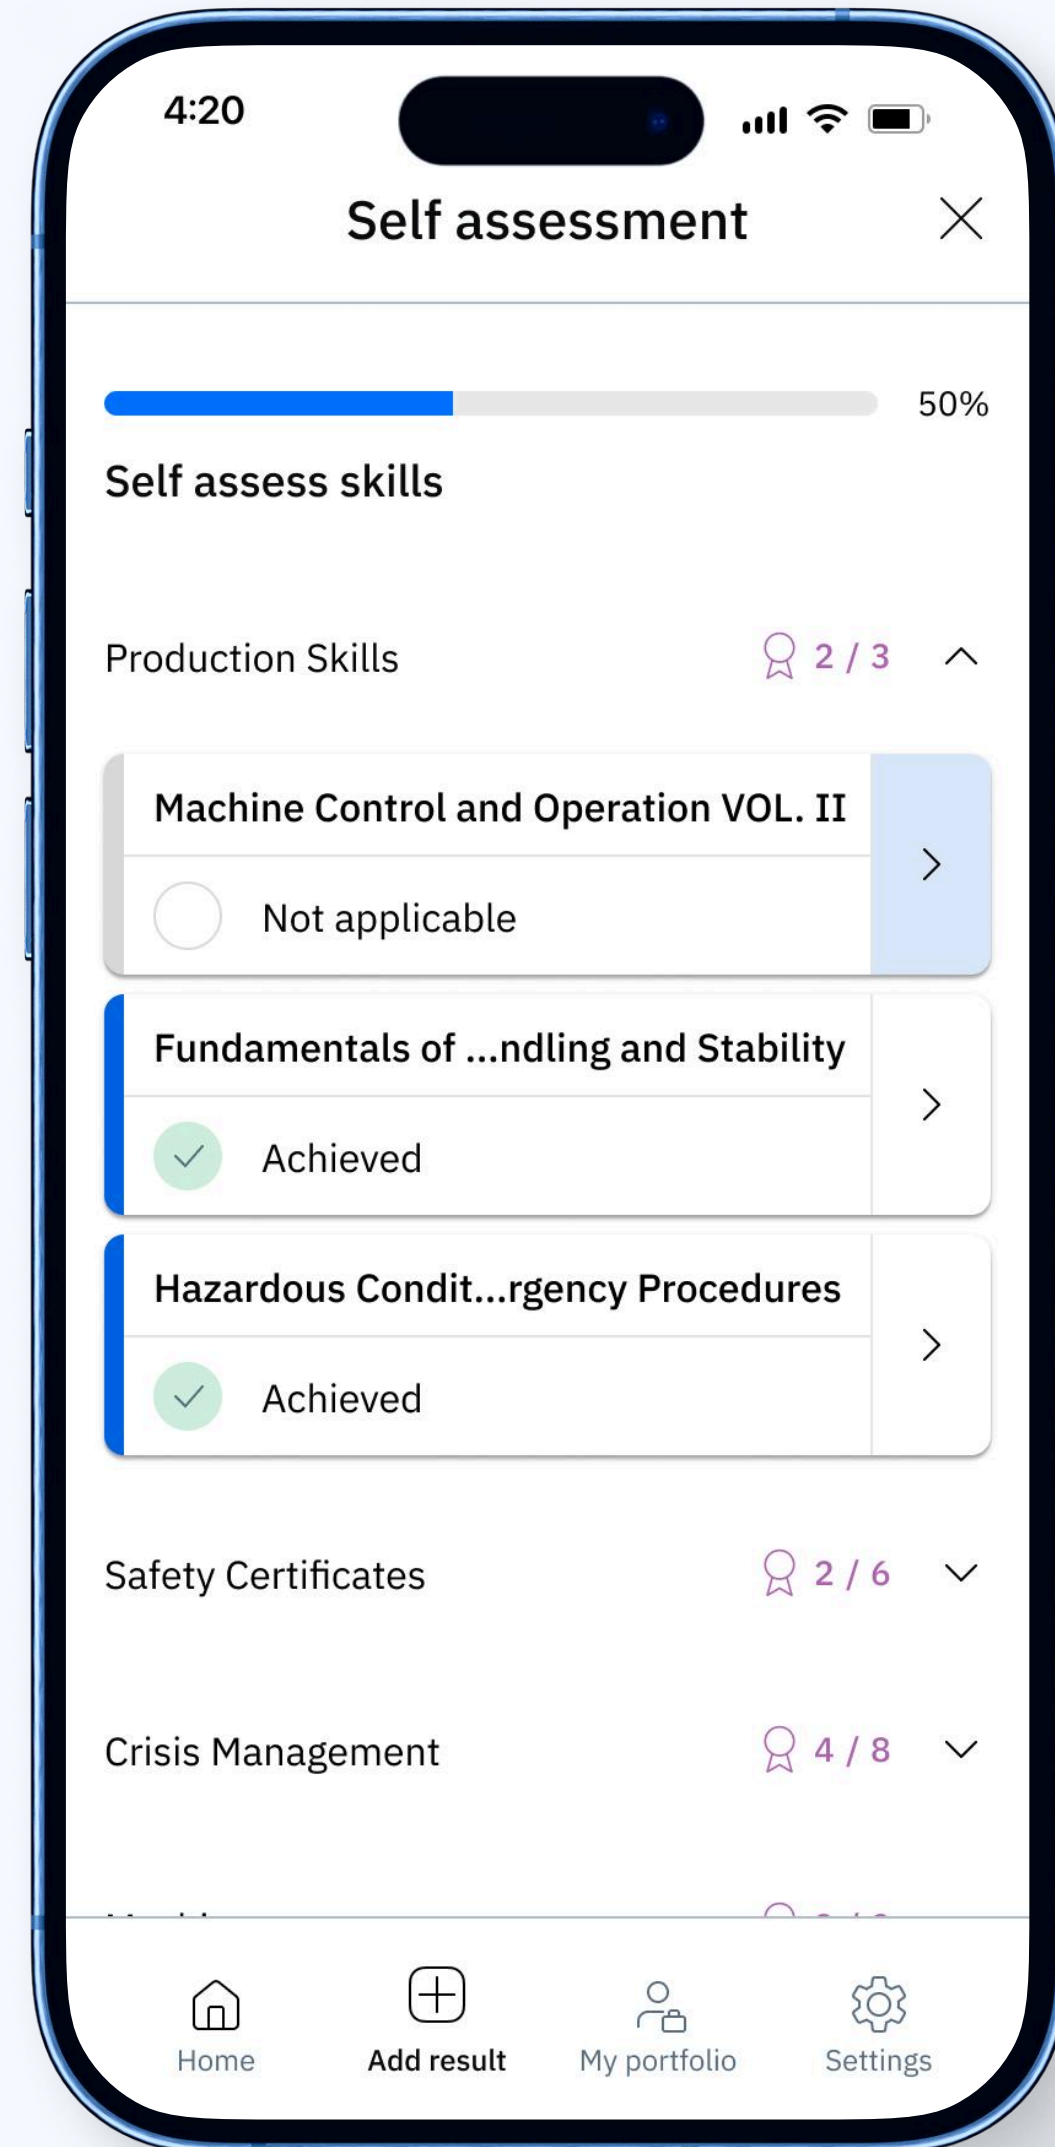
4:20

Self assessment

50%

Self assess skills

Production Skills 2 / 3

Machine Control and Operation VOL. II

Not applicable

Fundamentals of ...ndling and Stability

Achieved

Hazardous Condit...rgency Procedures

Achieved

Safety Certificates 2 / 6

Crisis Management 4 / 8

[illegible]

Home Add result My portfolio Settings